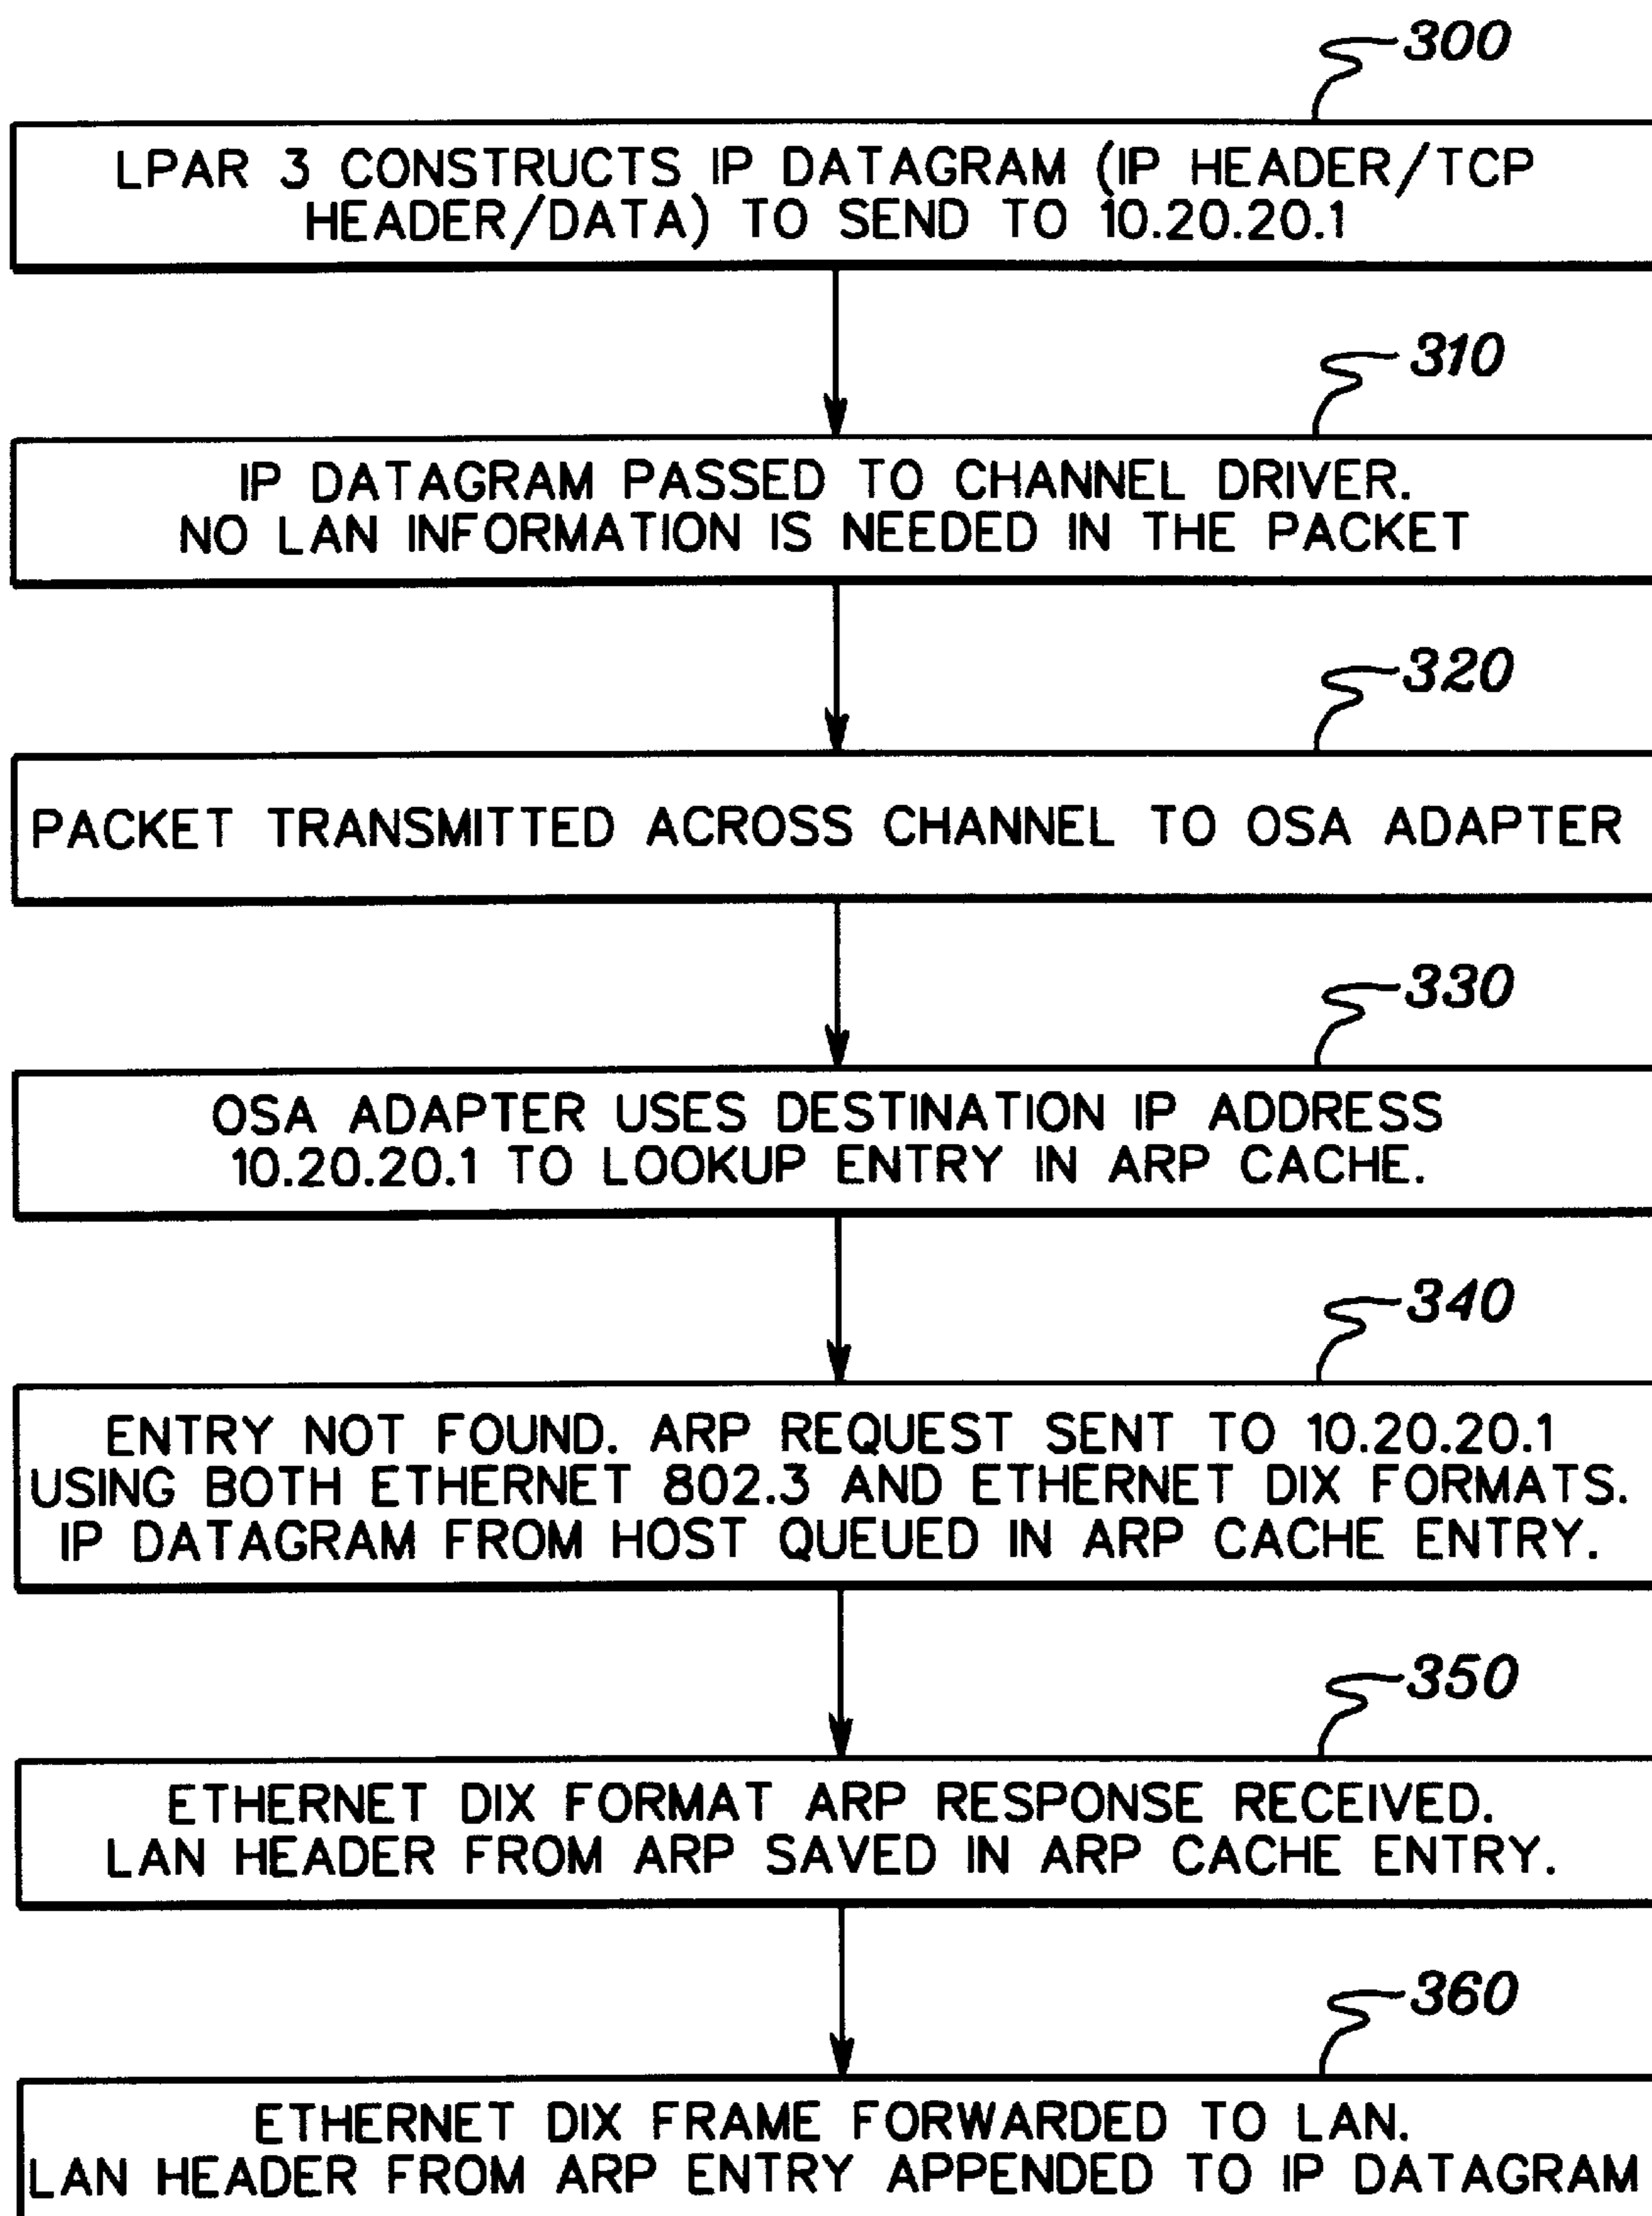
300

LPAR 3 CONSTRUCTS IP DATAGRAM (IP HEADER/TCP HEADER/DATA) TO SEND TO 10.20.20.1

310

IP DATAGRAM PASSED TO CHANNEL DRIVER. NO LAN INFORMATION IS NEEDED IN THE PACKET

320

PACKET TRANSMITTED ACROSS CHANNEL TO OSA ADAPTER

330

OSA ADAPTER USES DESTINATION IP ADDRESS 10.20.20.1 TO LOOKUP ENTRY IN ARP CACHE.

340

ENTRY NOT FOUND. ARP REQUEST SENT TO 10.20.20.1 USING BOTH ETHERNET 802.3 AND ETHERNET DIX FORMATS. IP DATAGRAM FROM HOST QUEUED IN ARP CACHE ENTRY.

350

ETHERNET DIX FORMAT ARP RESPONSE RECEIVED. LAN HEADER FROM ARP SAVED IN ARP CACHE ENTRY.

360

ETHERNET DIX FRAME FORWARDED TO LAN. LAN HEADER FROM ARP ENTRY APPENDED TO IP DATAGRAM